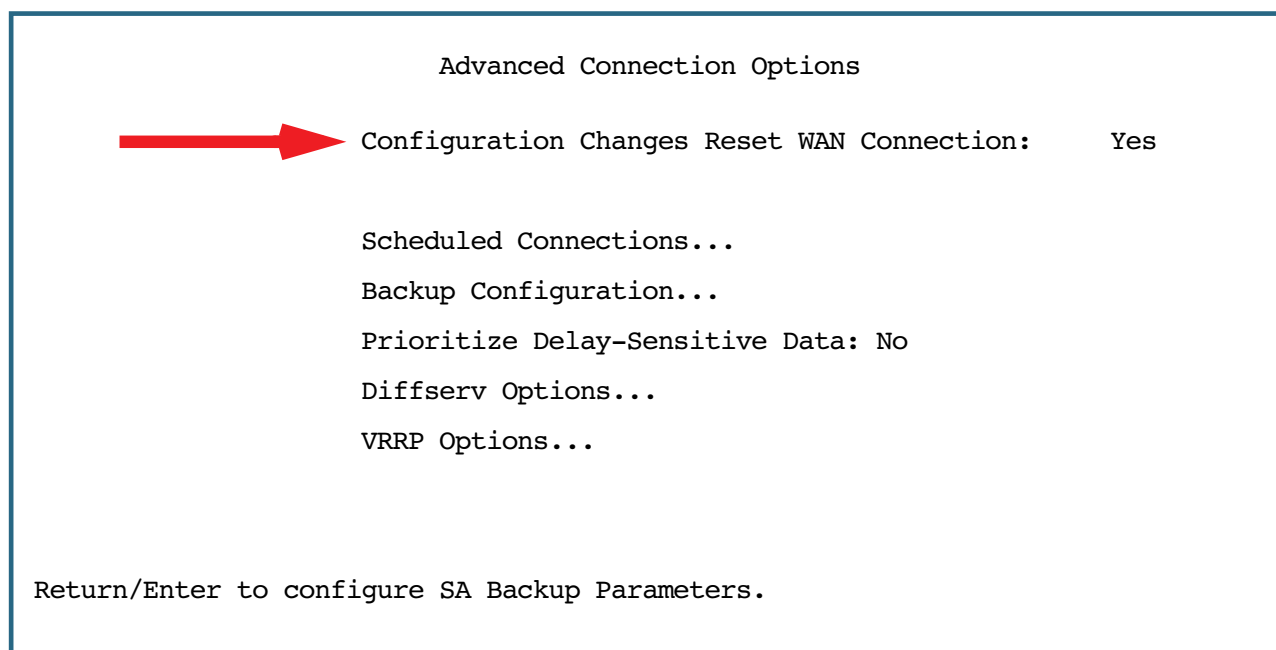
Advanced Connection Options

Configuration Changes Reset WAN Connection: Yes

Scheduled Connections...

Backup Configuration...

Prioritize Delay-Sensitive Data: No

Diffserv Options...

VRRP Options...

Return/Enter to configure SA Backup Parameters.